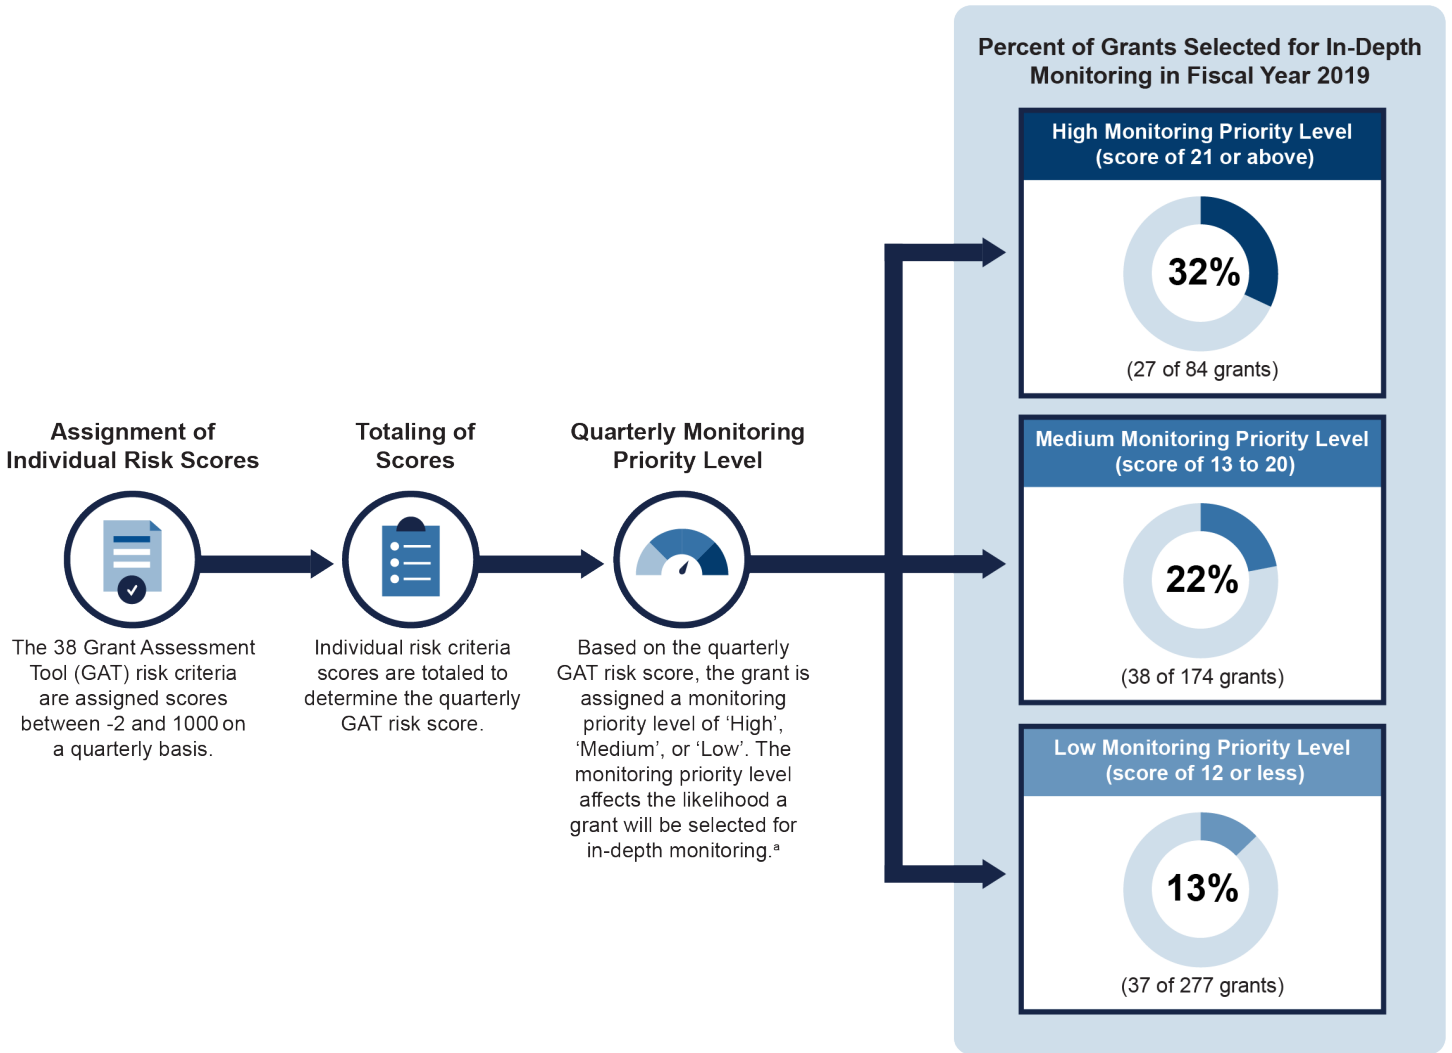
Assignment of Individual Risk Scores

The 38 Grant Assessment Tool (GAT) risk criteria are assigned scores between -2 and 1000 on a quarterly basis.

Totaling of Scores

Individual risk criteria scores are totaled to determine the quarterly GAT risk score.

Quarterly Monitoring Priority Level

Based on the quarterly GAT risk score, the grant is assigned a monitoring priority level of ‘High’, ‘Medium’, or ‘Low’. The monitoring priority level affects the likelihood a grant will be selected for in-depth monitoring.$^{a}$

Percent of Grants Selected for In-Depth Monitoring in Fiscal Year 2019

High Monitoring Priority Level (score of 21 or above)

32%

(27 of 84 grants)

Medium Monitoring Priority Level (score of 13 to 20)

22%

(38 of 174 grants)

Low Monitoring Priority Level (score of 12 or less)

13%

(37 of 277 grants)